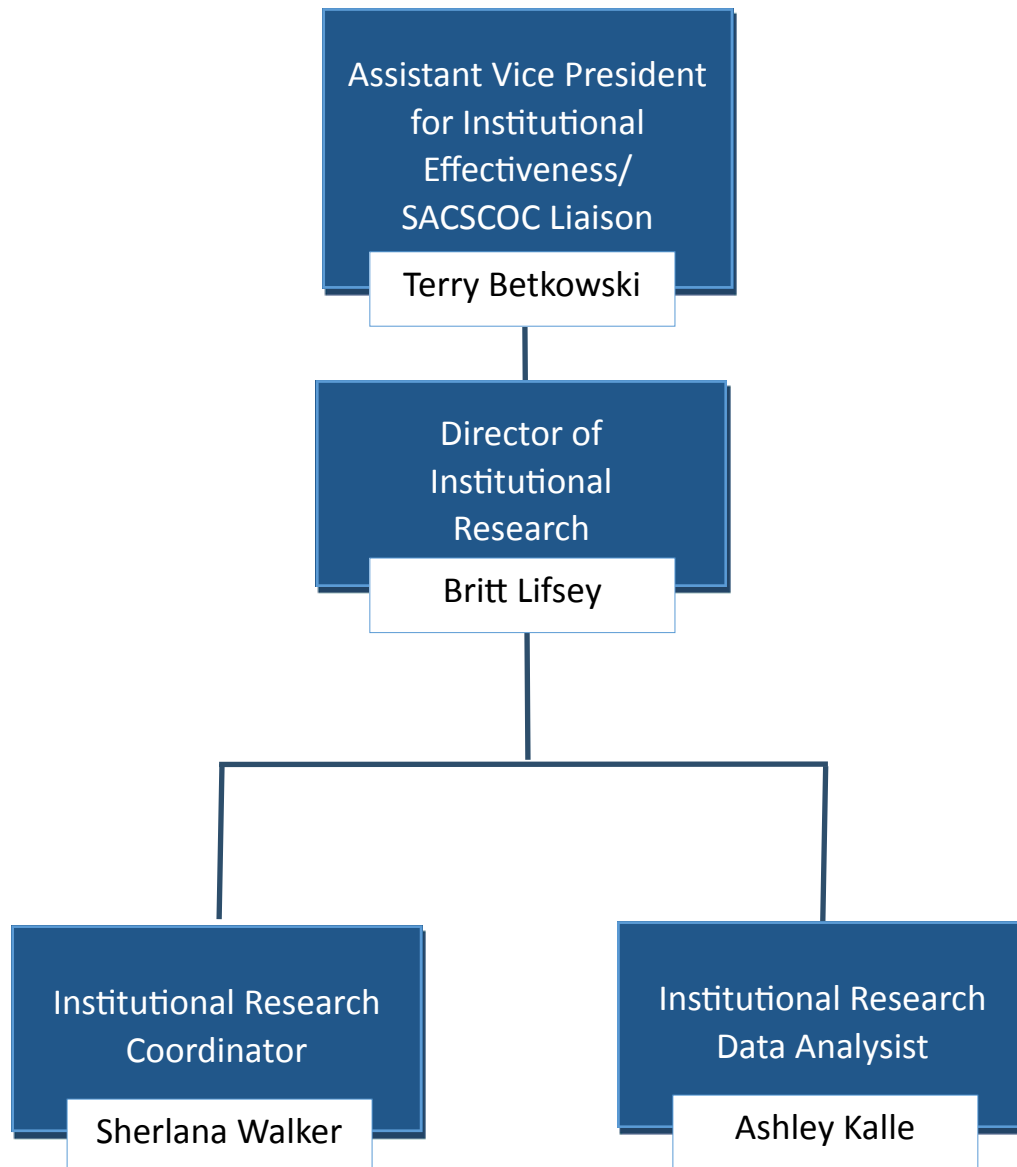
Assistant Vice President for Institutional Effectiveness/ SACSCOC Liaison

Terry Betkowski

Director of Institutional Research

Britt Lifsey

Institutional Research Coordinator

Sherlana Walker

Institutional Research Data Analysist

Ashley Kalle